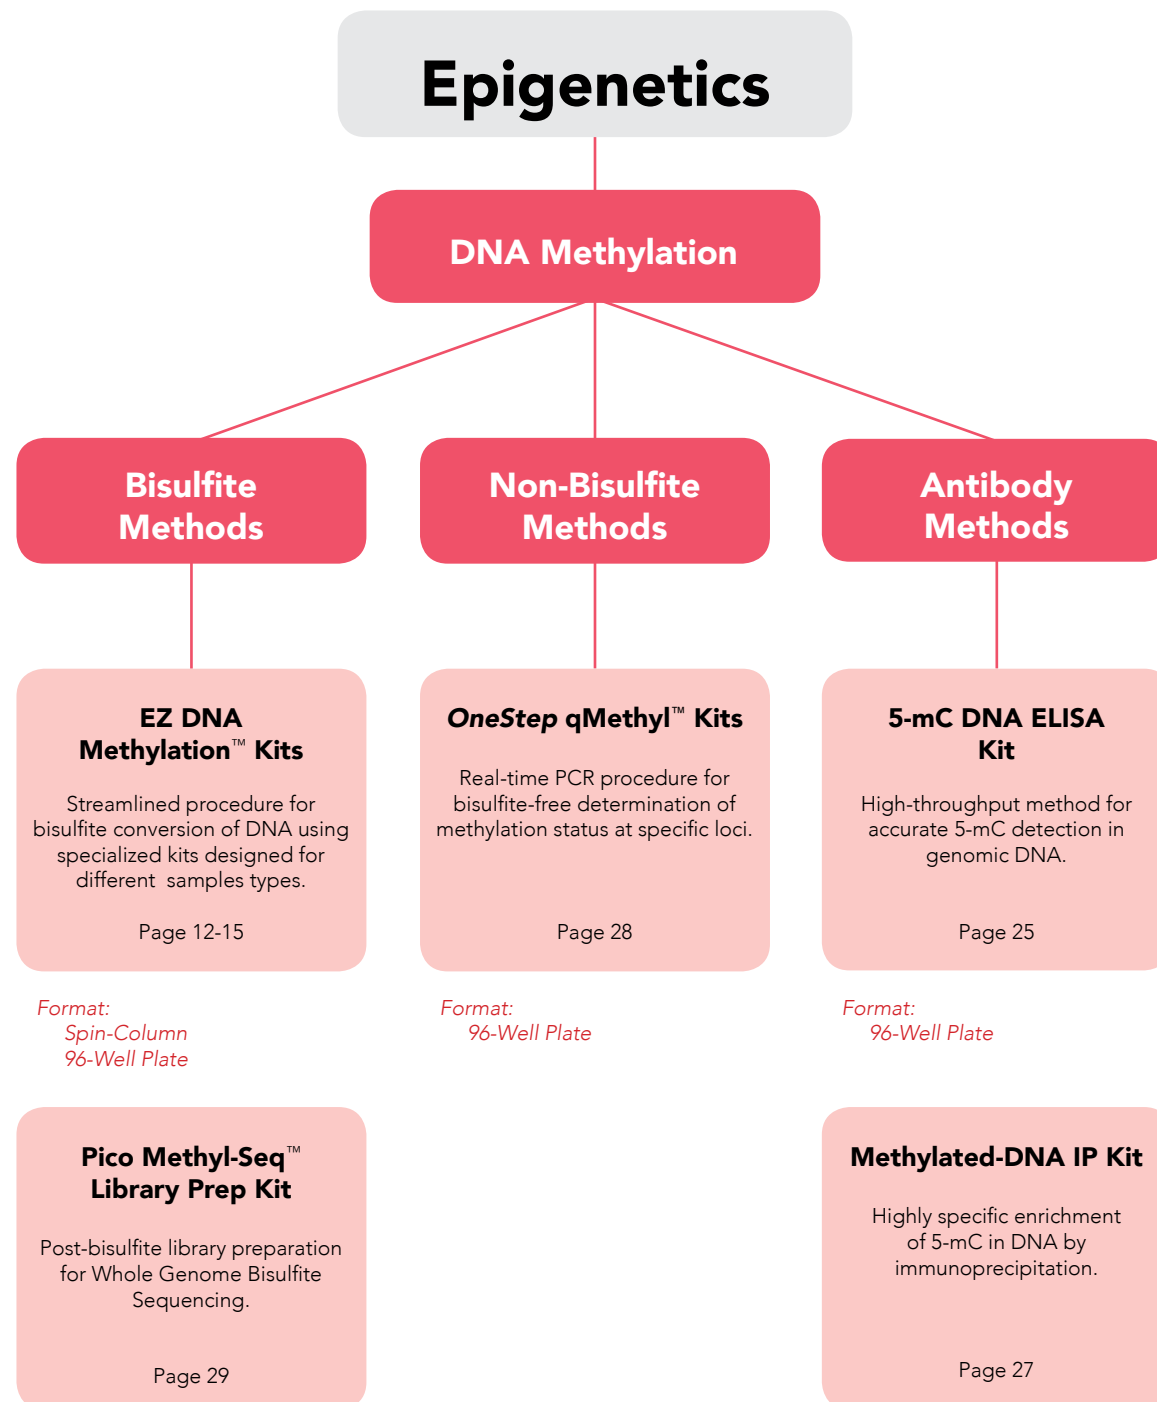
Epigenetics

DNA Methylation

Bisulfite Methods

Non-Bisulfite Methods

Antibody Methods

EZ DNA Methylation™ Kits

Streamlined procedure for bisulfite conversion of DNA using specialized kits designed for different samples types.

Page 12-15

Format:
Spin-Column
96-Well Plate

Pico Methyl-Seq™ Library Prep Kit

Post-bisulfite library preparation for Whole Genome Bisulfite Sequencing.

Page 29

*OneStep* qMethyl™ Kits

Real-time PCR procedure for bisulfite-free determination of methylation status at specific loci.

Page 28

Format:
96-Well Plate

5-mC DNA ELISA Kit

High-throughput method for accurate 5-mC detection in genomic DNA.

Page 25

Format:
96-Well Plate

Methylated-DNA IP Kit

Highly specific enrichment of 5-mC in DNA by immunoprecipitation.

Page 27